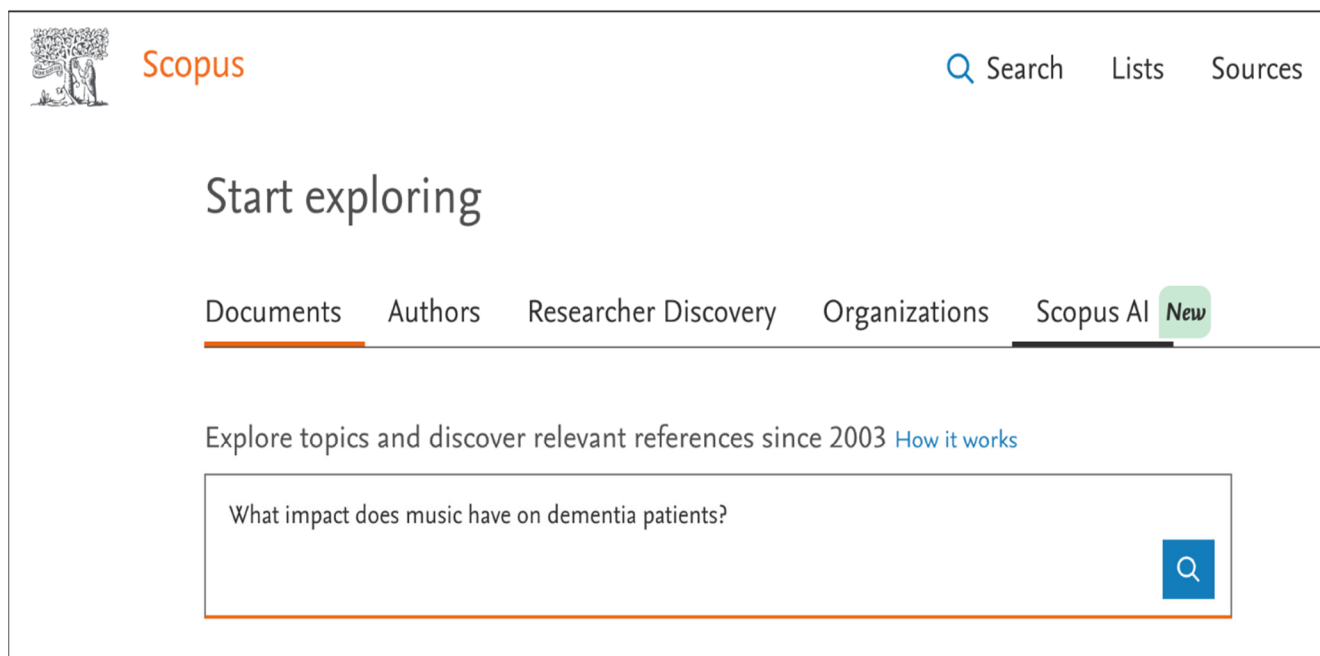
Scopus

Search Lists Sources

Start exploring

Documents Authors Researcher Discovery Organizations Scopus AI New

Explore topics and discover relevant references since 2003 How it works

What impact does music have on dementia patients?